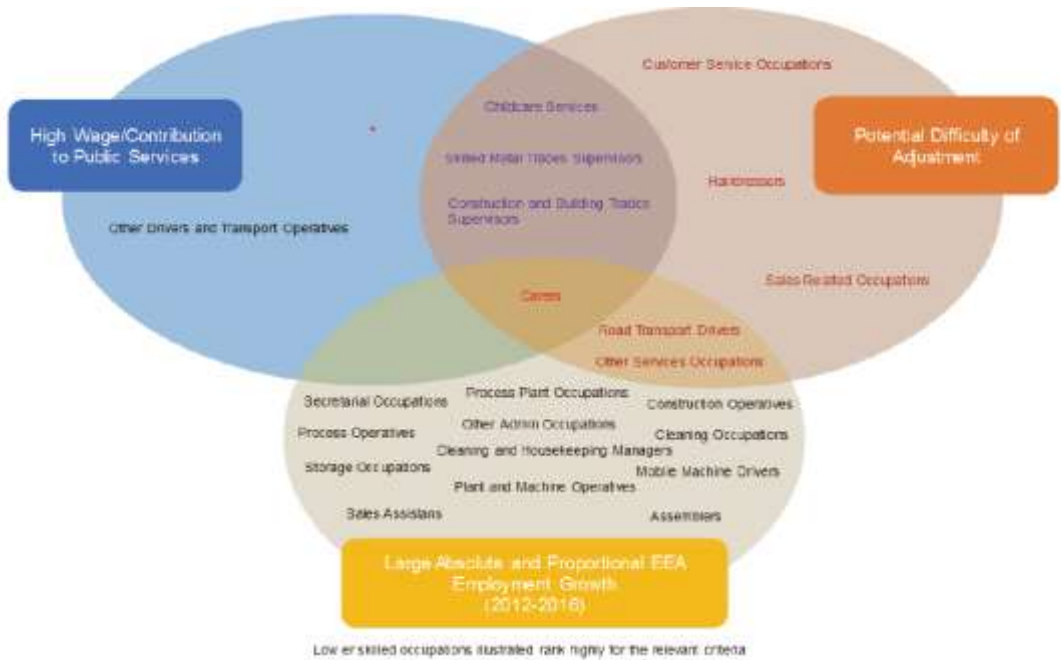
High Wage/Contribution to Public Services

Potential Difficulty of Adjustment

Customer Service Occupations

Childcare Services

Skilled Metal Trades Supervisors

Hairdressers

Construction and Building Trades Supervisors

Other Drivers and Transport Operatives

Sales Related Occupations

Carers

Road Transport Drivers

Other Services Occupations

Secretarial Occupations

Process Plant Occupations

Construction Operatives

Other Admin Occupations

Process Operatives

Cleaning Occupations

Cleaning and Housekeeping Managers

Storage Occupations

Mobile Machine Drivers

Plant and Machine Operatives

Sales Assistans

Assemblers

Large Absolute and Proportional EEA Employment Growth (2012-2016)

Low er skilled occupations illustrated rank highly for the relevant criteria